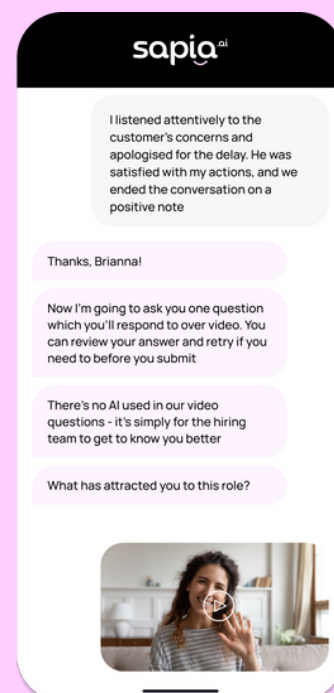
sapia.ai

I listened attentively to the customer's concerns and apologised for the delay. He was satisfied with my actions, and we ended the conversation on a positive note

Thanks, Brianna!

Now I'm going to ask you one question which you'll respond to over video. You can review your answer and retry if you need to before you submit

There's no AI used in our video questions - it's simply for the hiring team to get to know you better

What has attracted you to this role?